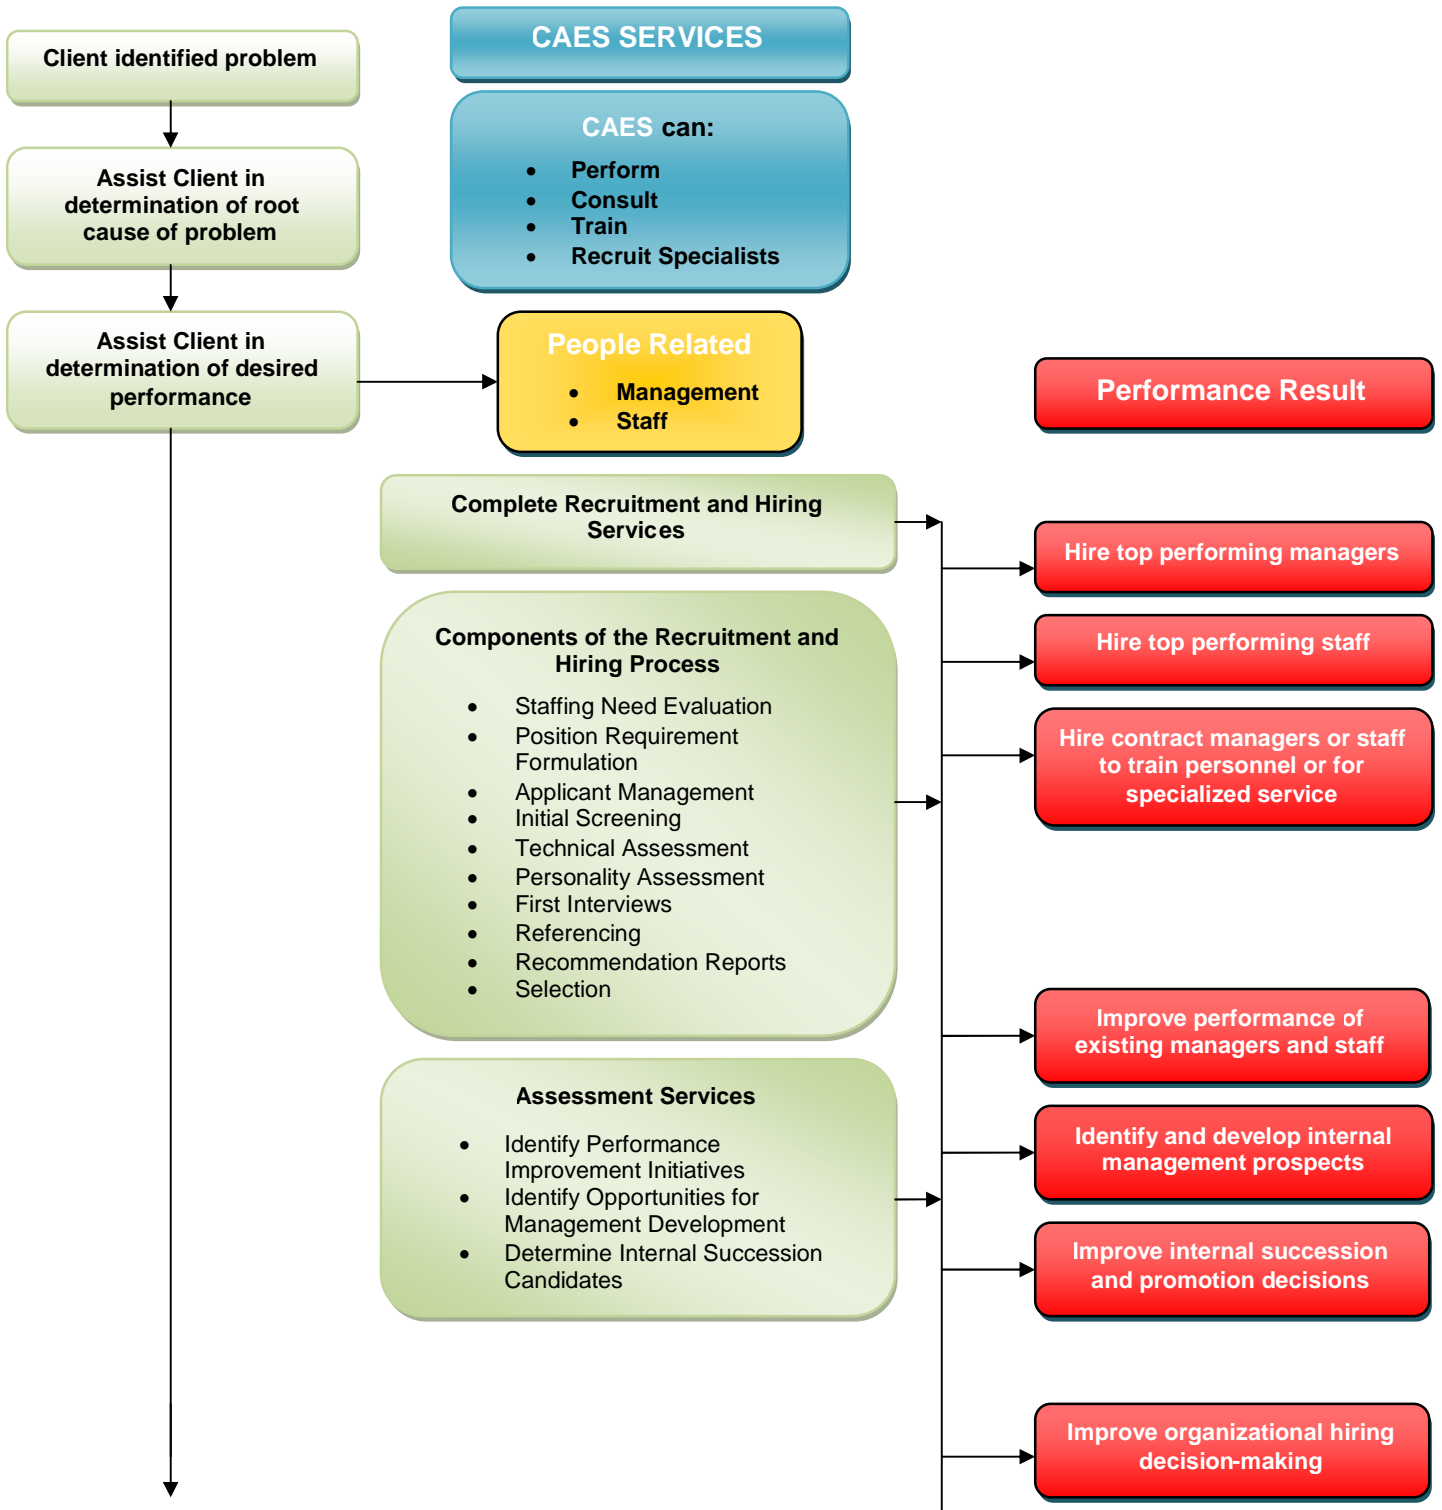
Client identified problem

Assist Client in determination of root cause of problem

Assist Client in determination of desired performance

CAES SERVICES

CAES can:

- Perform
- Consult
- Train
- Recruit Specialists

People Related

- Management
- Staff

Performance Result

Complete Recruitment and Hiring Services

Components of the Recruitment and Hiring Process

- Staffing Need Evaluation
- Position Requirement Formulation
- Applicant Management
- Initial Screening
- Technical Assessment
- Personality Assessment
- First Interviews
- Referencing
- Recommendation Reports
- Selection

Assessment Services

- Identify Performance Improvement Initiatives
- Identify Opportunities for Management Development
- Determine Internal Succession Candidates

Hire top performing managers

Hire top performing staff

Hire contract managers or staff to train personnel or for specialized service

Improve performance of existing managers and staff

Identify and develop internal management prospects

Improve internal succession and promotion decisions

Improve organizational hiring decision-making